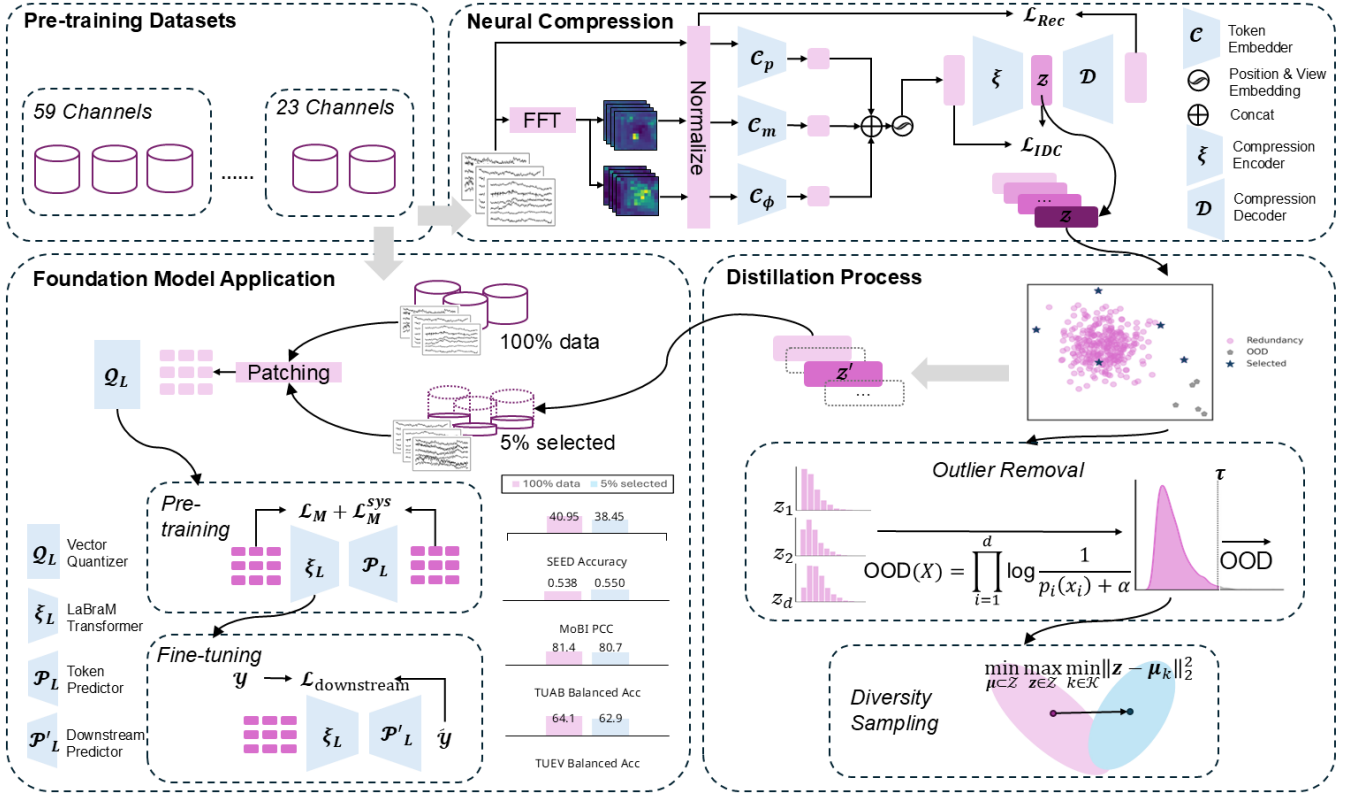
Pre-training Datasets

59 Channels

......

23 Channels

Neural Compression

FFT

Normalize

$\mathcal{C}_p$

$\mathcal{C}_m$

$\mathcal{C}_\phi$

$\mathcal{L}_{Rec}$

$\xi$

$z$

$\mathcal{D}$

$\mathcal{L}_{IDC}$

...

$z$

$\mathcal{C}$ Token Embedder

Position & View Embedding

$\oplus$ Concat

$\xi$ Compression Encoder

$\mathcal{D}$ Compression Decoder

Foundation Model Application

100% data

$\mathcal{Q}_L$

Patching

5% selected

Pre-training

$\mathcal{L}_M + \mathcal{L}_M^{sys}$

$\xi_L$

$\mathcal{P}_L$

$\mathcal{Q}_L$ Vector Quantizer

$\xi_L$ LaBraM Transformer

$\mathcal{P}_L$ Token Predictor

$\mathcal{P}'_L$ Downstream Predictor

Fine-tuning

$y \rightarrow \mathcal{L}_{\text{downstream}}$

$\xi_L$

$\mathcal{P}'_L$

$\hat{y}$

100% data 5% selected

40.95 38.45

SEED Accuracy

0.538 0.550

MoBI PCC

81.4 80.7

TUAB Balanced Acc

64.1 62.9

TUEV Balanced Acc

Distillation Process

$z'$

...

Redundancy

OOD

Selected

Outlier Removal

$z_1$

$z_2$

$z_d$

$\text{OOD}(X) = \prod_{i=1}^{d} \log \frac{1}{p_i(x_i) + \alpha}$

$\tau$

OOD

Diversity Sampling

$\min_{\mu \subset \mathcal{Z}} \max_{z \in \mathcal{Z}} \min_{k \in \mathcal{K}} \|z - \mu_k\|_2^2$